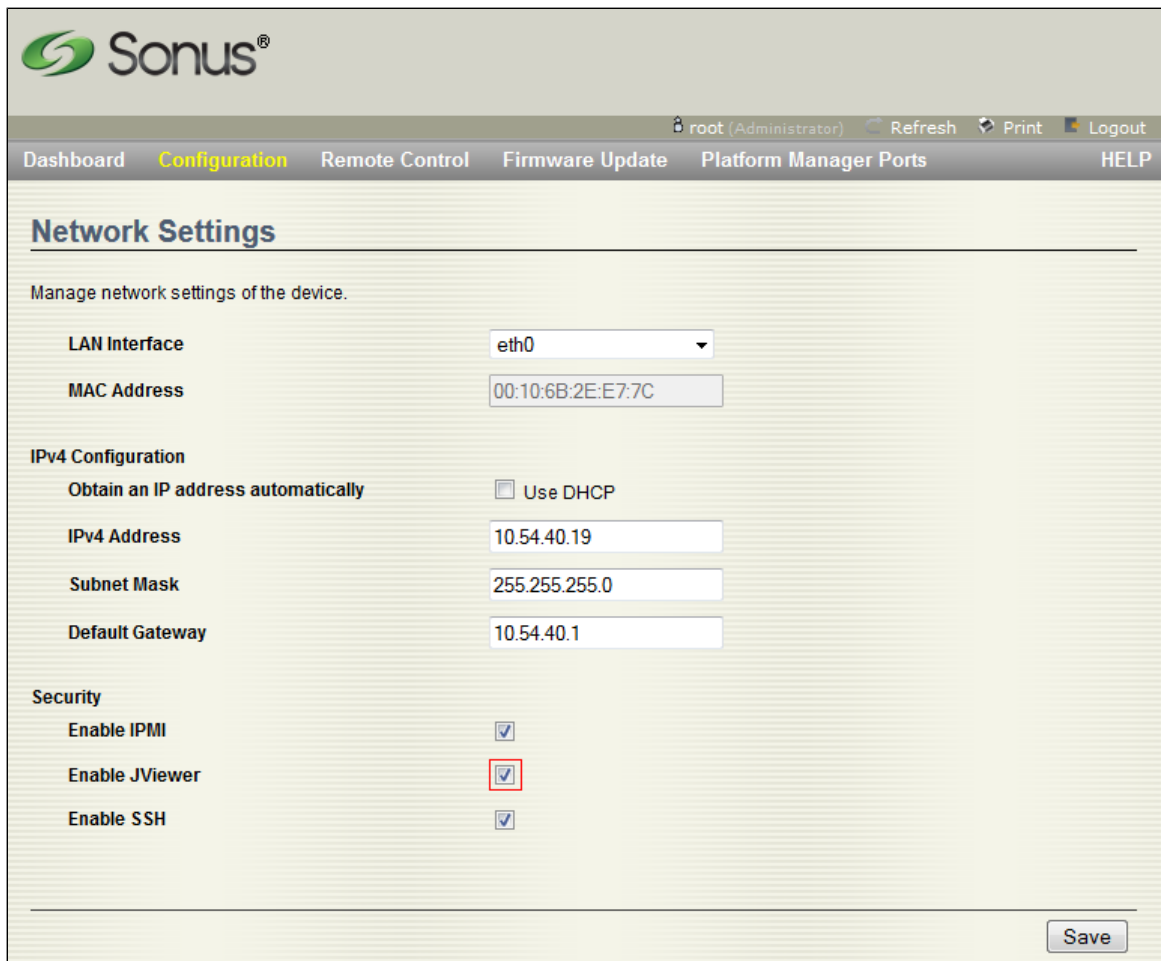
Sonus®

root (Administrator) Refresh Print Logout

Dashboard Configuration Remote Control Firmware Update Platform Manager Ports HELP

Network Settings

Manage network settings of the device.

LAN Interface eth0

MAC Address 00:10:6B:2E:E7:7C

IPv4 Configuration

Obtain an IP address automatically Use DHCP

IPv4 Address 10.54.40.19

Subnet Mask 255.255.255.0

Default Gateway 10.54.40.1

Security

Enable IPMI

Enable JViewer

Enable SSH

Save